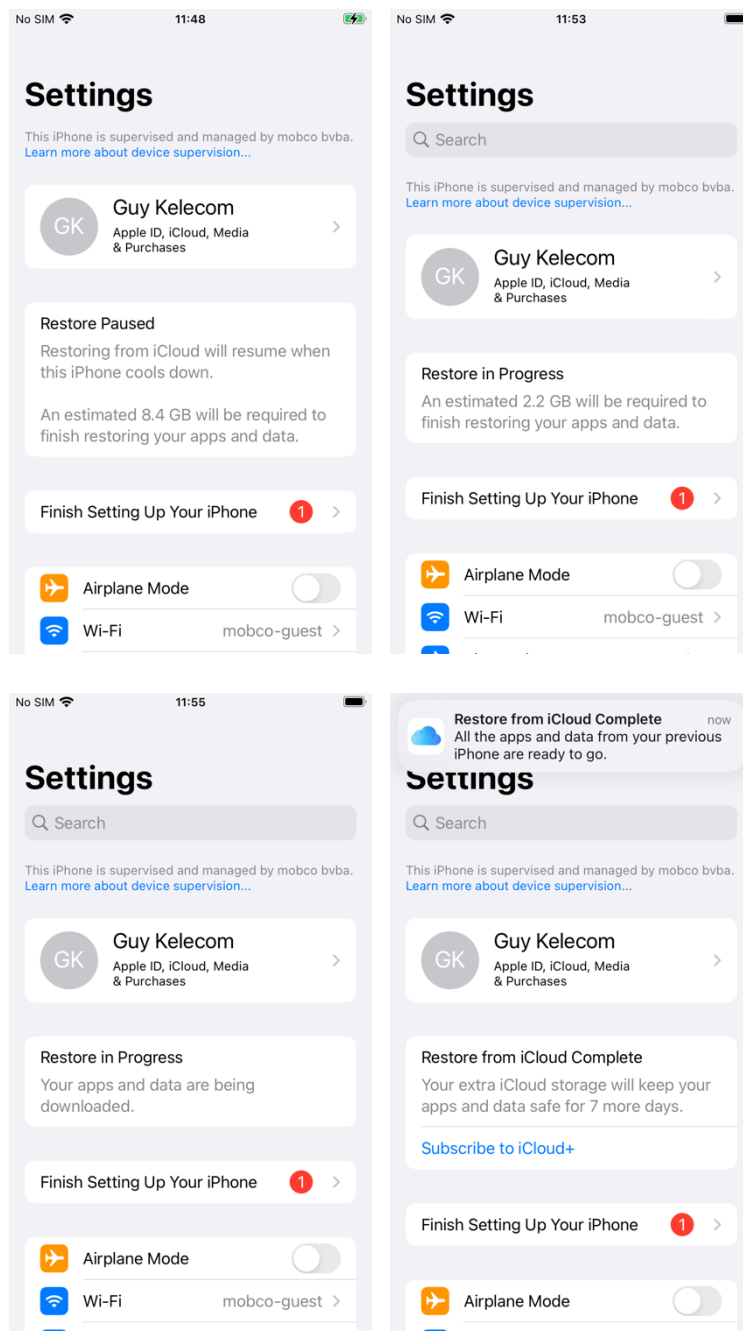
No SIM 11:48

Settings

This iPhone is supervised and managed by mobco bvba.
Learn more about device supervision...

GK Guy Kelecom
Apple ID, iCloud, Media & Purchases

Restore Paused
Restoring from iCloud will resume when this iPhone cools down.

An estimated 8.4 GB will be required to finish restoring your apps and data.

Finish Setting Up Your iPhone 1

Airplane Mode

Wi-Fi mobco-guest

No SIM 11:53

Settings

Search

This iPhone is supervised and managed by mobco bvba.
Learn more about device supervision...

GK Guy Kelecom
Apple ID, iCloud, Media & Purchases

Restore in Progress
An estimated 2.2 GB will be required to finish restoring your apps and data.

Finish Setting Up Your iPhone 1

Airplane Mode

Wi-Fi mobco-guest

No SIM 11:55

Settings

Search

This iPhone is supervised and managed by mobco bvba.
Learn more about device supervision...

GK Guy Kelecom
Apple ID, iCloud, Media & Purchases

Restore in Progress
Your apps and data are being downloaded.

Finish Setting Up Your iPhone 1

Airplane Mode

Wi-Fi mobco-guest

Restore from iCloud Complete now
All the apps and data from your previous iPhone are ready to go.

Settings

Search

This iPhone is supervised and managed by mobco bvba.
Learn more about device supervision...

GK Guy Kelecom
Apple ID, iCloud, Media & Purchases

Restore from iCloud Complete
Your extra iCloud storage will keep your apps and data safe for 7 more days.

Subscribe to iCloud+

Finish Setting Up Your iPhone 1

Airplane Mode